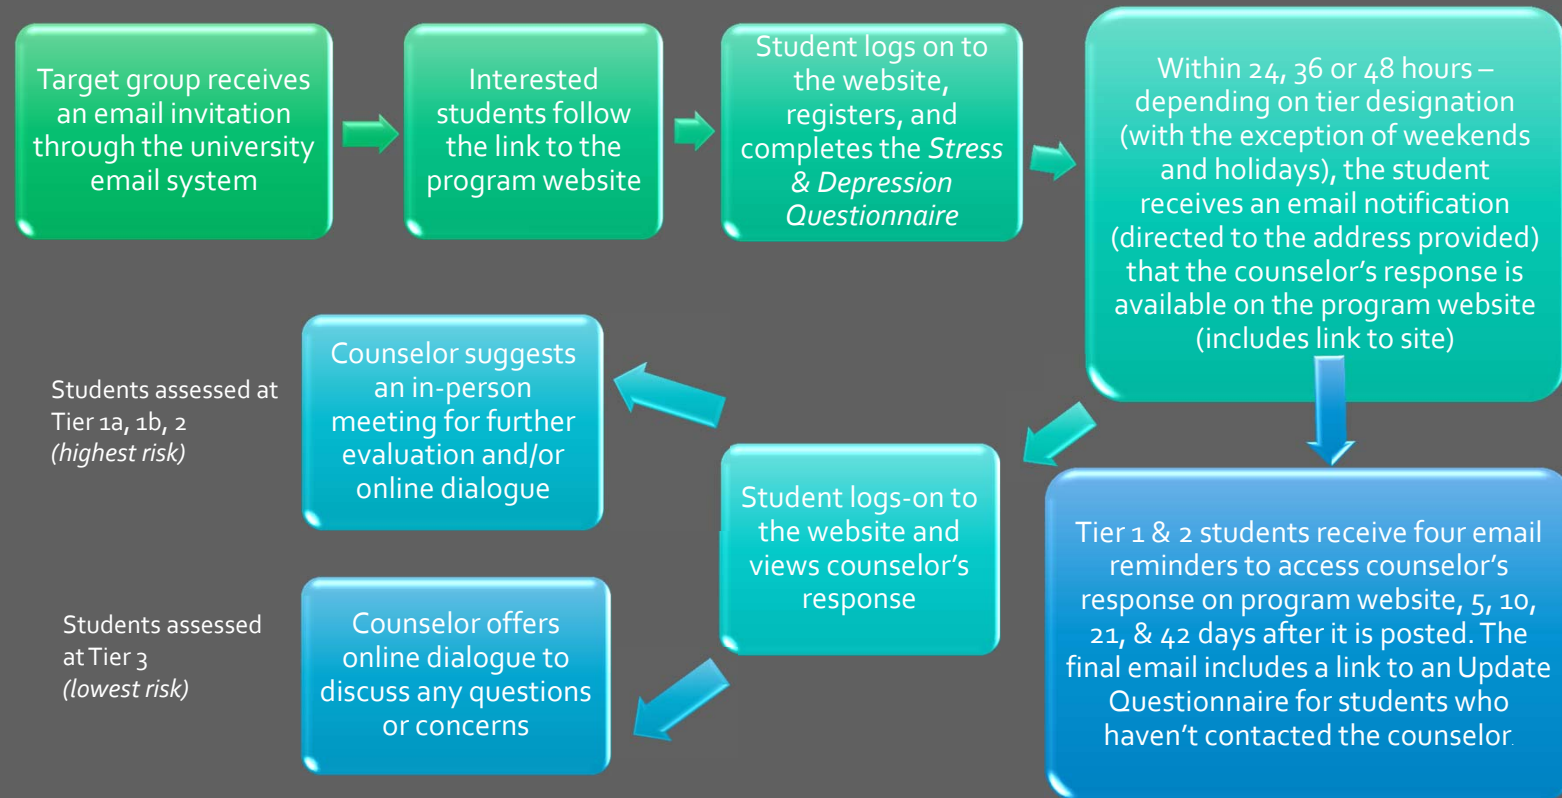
Target group receives an email invitation through the university email system

Interested students follow the link to the program website

Student logs on to the website, registers, and completes the *Stress & Depression Questionnaire*

Within 24, 36 or 48 hours – depending on tier designation (with the exception of weekends and holidays), the student receives an email notification (directed to the address provided) that the counselor's response is available on the program website (includes link to site)

Tier 1 & 2 students receive four email reminders to access counselor's response on program website, 5, 10, 21, & 42 days after it is posted. The final email includes a link to an Update Questionnaire for students who haven't contacted the counselor.

Student logs-on to the website and views counselor's response

Students assessed at Tier 1a, 1b, 2 *(highest risk)*

Counselor suggests an in-person meeting for further evaluation and/or online dialogue

Students assessed at Tier 3 *(lowest risk)*

Counselor offers online dialogue to discuss any questions or concerns